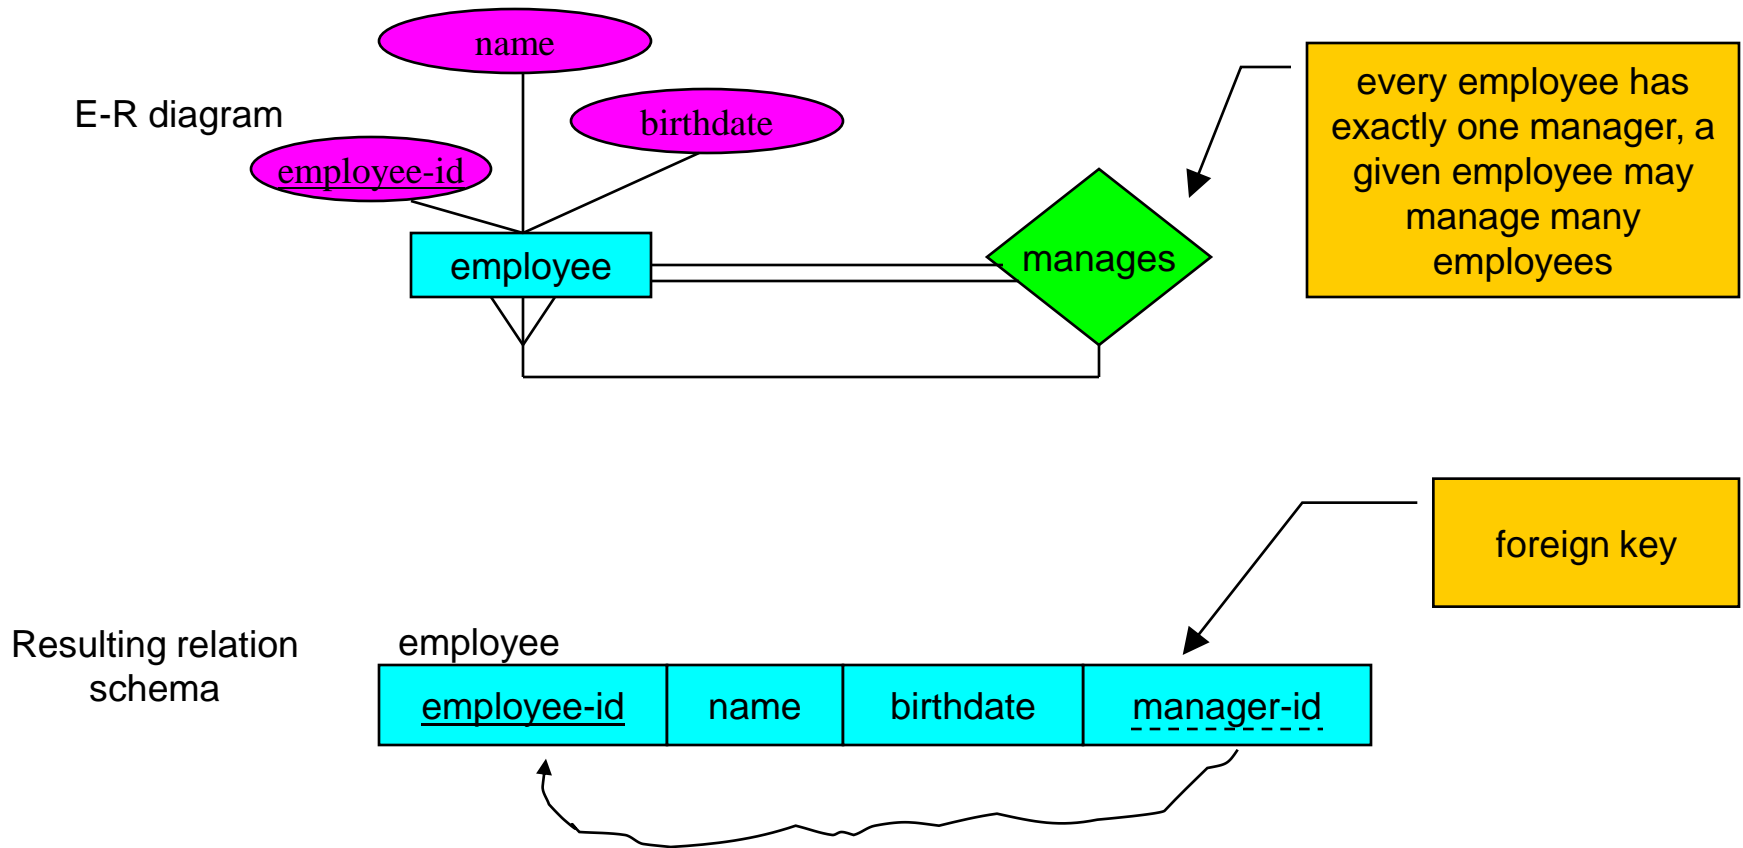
E-R diagram

name

birthdate

employee-id

employee

manages

every employee has exactly one manager, a given employee may manage many employees

foreign key

Resulting relation schema

employee

| employee-id | name | birthdate | manager-id |
|---|---|---|---|